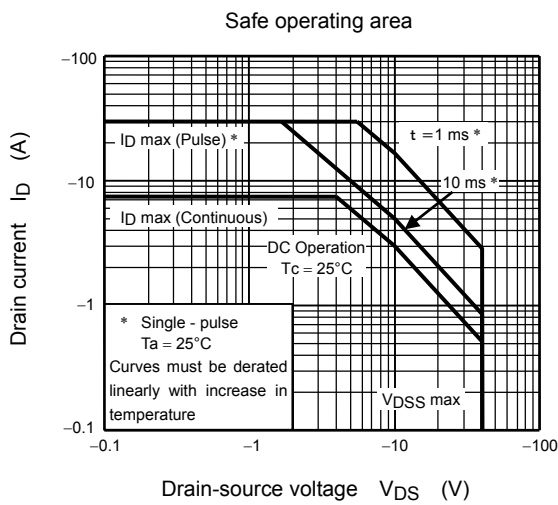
Safe operating area

−100

−10

−1

−0.1

Drain current $I_D$ (A)

$I_D$ max (Pulse) *

t = 1 ms *

10 ms *

$I_D$ max (Continuous)

DC Operation
Tc = 25°C

* Single - pulse
Ta = 25°C
Curves must be derated linearly with increase in temperature

$V_{DSS}$ max

−0.1

−1

−10

−100

Drain-source voltage $V_{DS}$ (V)